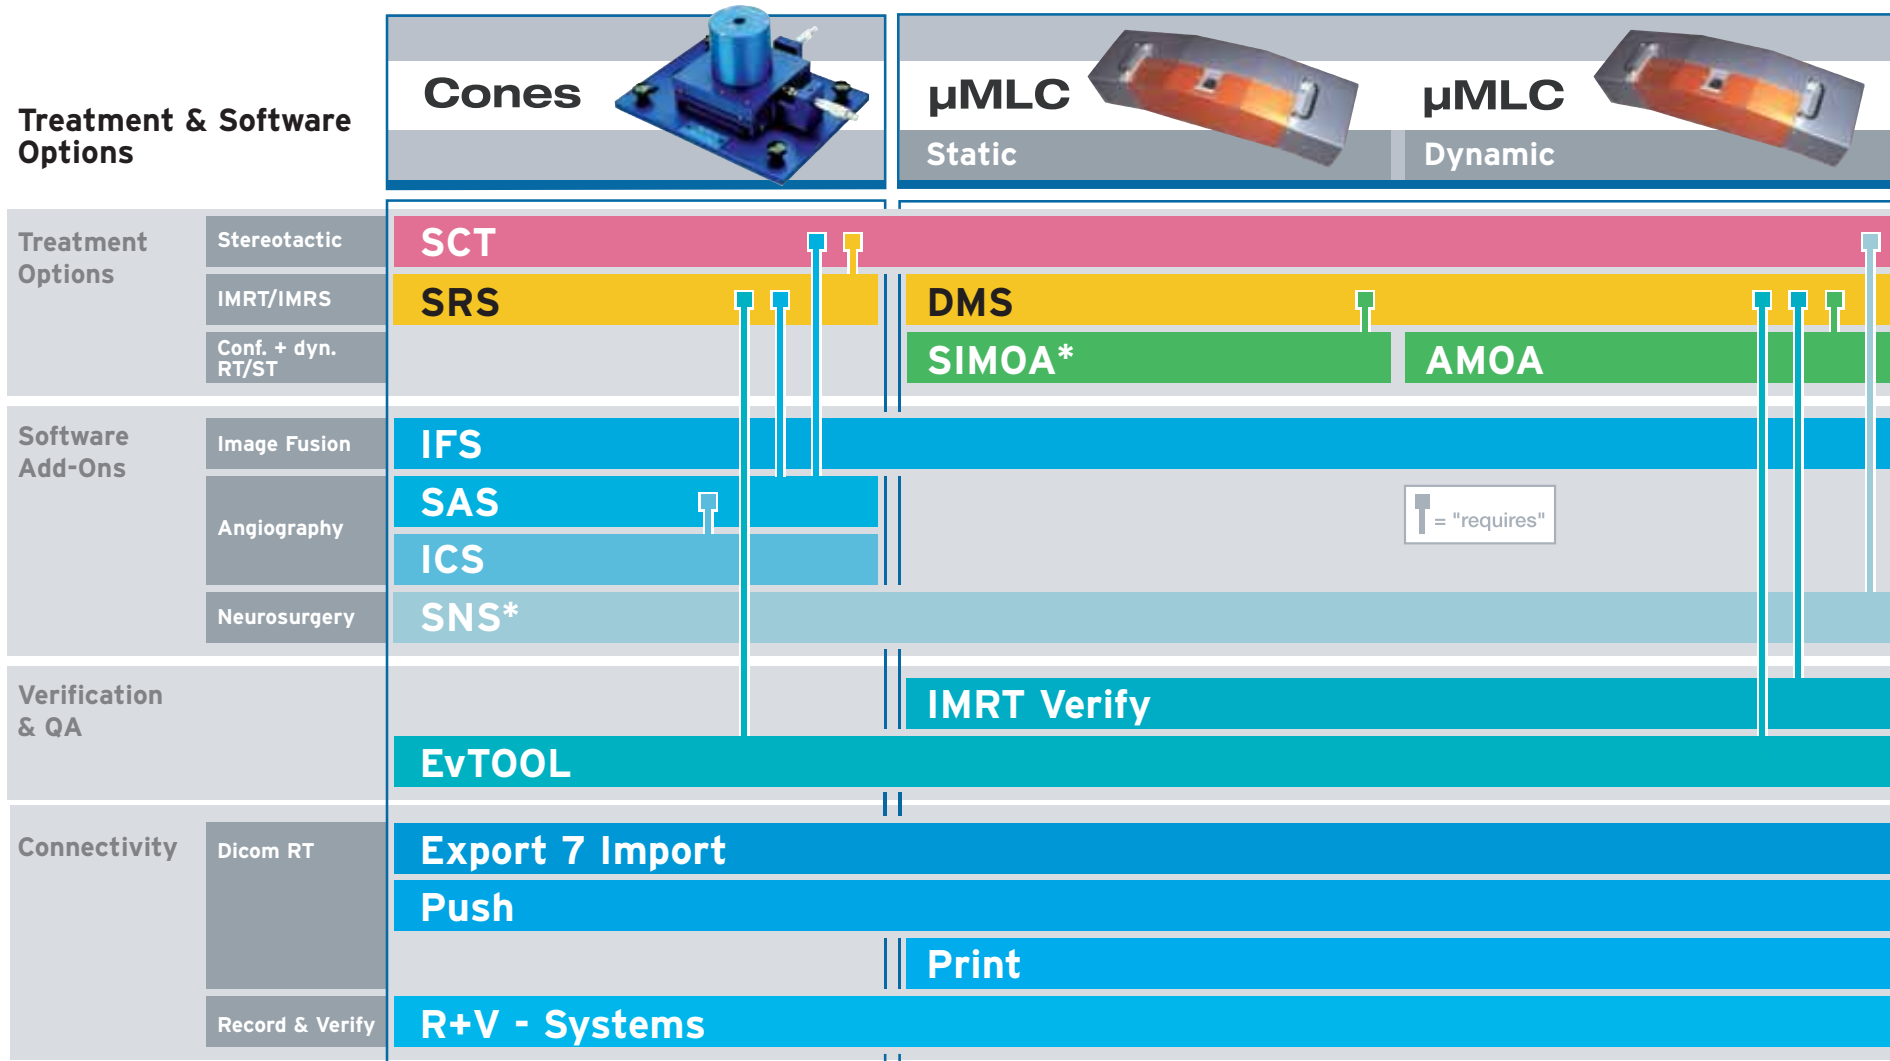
Treatment & Software Options

Cones

µMLC
Static

µMLC
Dynamic

Treatment Options

Stereotactic

IMRT/IMRS

Conf. + dyn. RT/ST

SCT

SRS

DMS

SIMOA*

AMOA

Software Add-Ons

Image Fusion

Angiography

Neurosurgery

IFS

SAS

ICS

SNS*

= "requires"

Verification & QA

IMRT Verify

EvTOOL

Connectivity

Dicom RT

Record & Verify

Export 7 Import

Push

Print

R+V - Systems